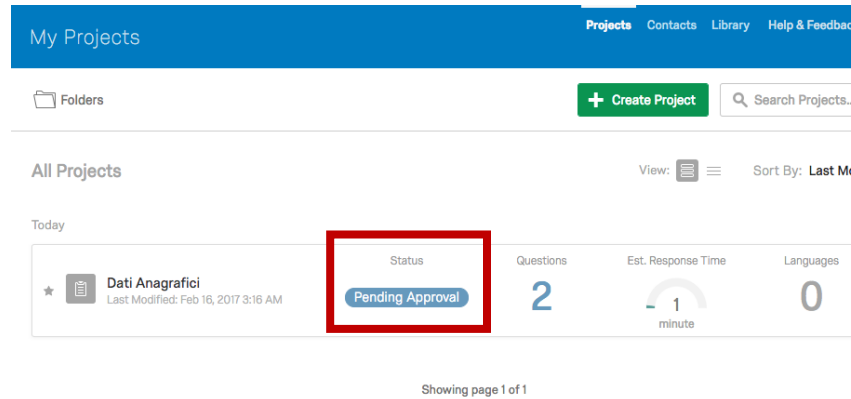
My Projects

Projects Contacts Library Help & Feedbac

Folders

Create Project

Search Projects...

All Projects

View:

Sort By: Last Mo

Today

Dati Anagrafici
Last Modified: Feb 16, 2017 3:16 AM

Status
Pending Approval

Questions
2

Est. Response Time
1
minute

Languages
0

Showing page 1 of 1